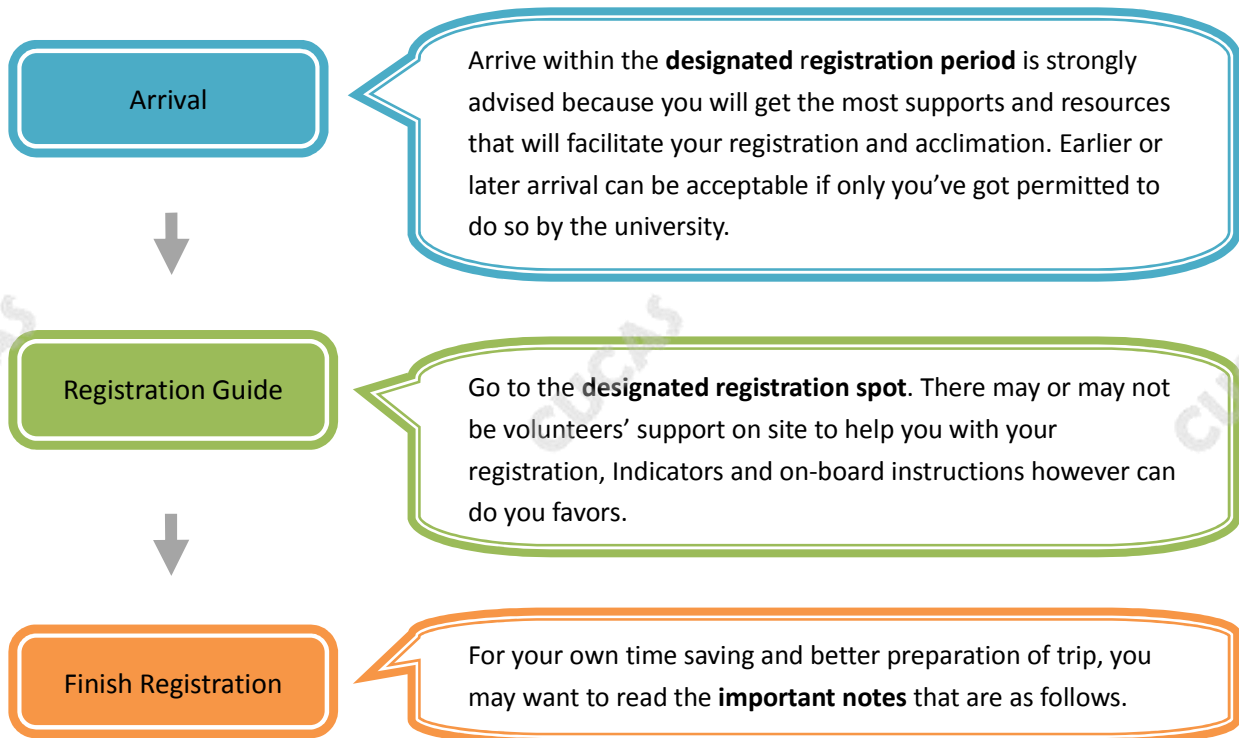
Arrival

Arrive within the **designated registration period** is strongly advised because you will get the most supports and resources that will facilitate your registration and acclimation. Earlier or later arrival can be acceptable if only you've got permitted to do so by the university.

Registration Guide

Go to the **designated registration spot**. There may or may not be volunteers' support on site to help you with your registration, Indicators and on-board instructions however can do you favors.

Finish Registration

For your own time saving and better preparation of trip, you may want to read the **important notes** that are as follows.

CUCAS